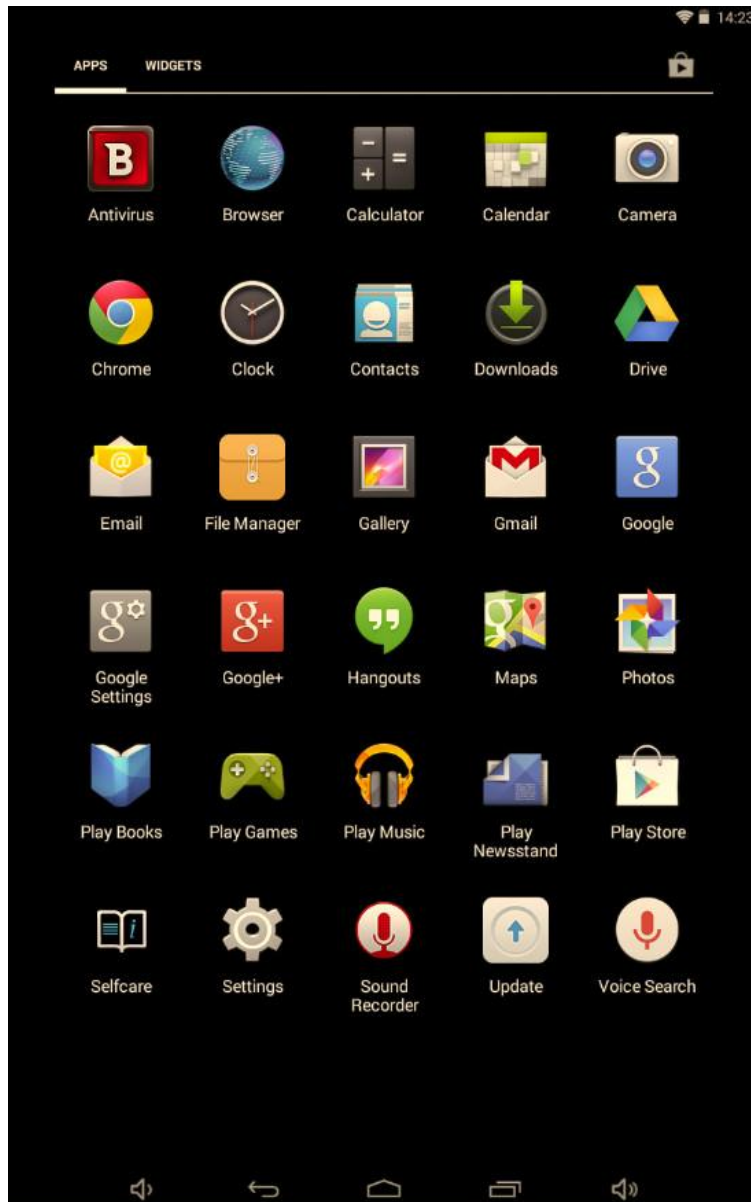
14:23

APPS WIDGETS

B
Antivirus

Browser

Calculator

Calendar

Camera

Chrome

Clock

Contacts

Downloads

Drive

@
Email

File Manager

Gallery

Gmail

g
Google

g
Google Settings

g+
Google+

Hangouts

Maps

Photos

Play Books

Play Games

Play Music

Play Newsstand

Play Store

i
Selfcare

Settings

Sound Recorder

Update

Voice Search